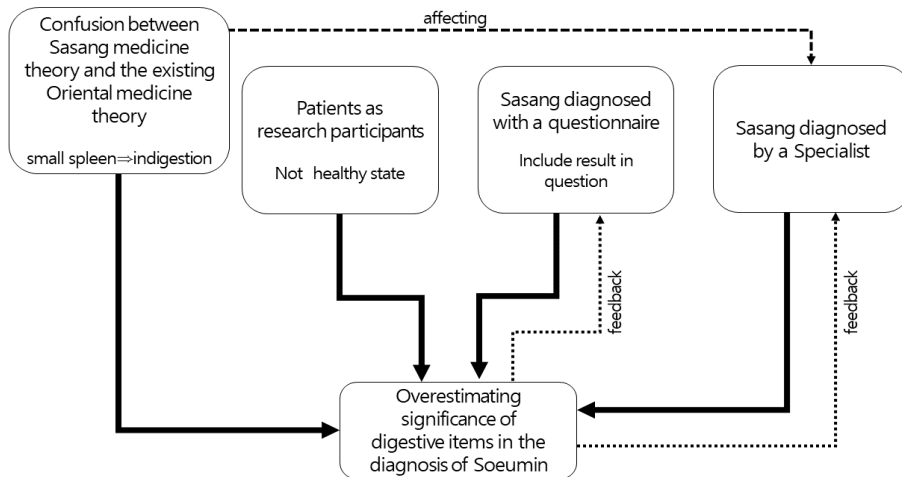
Confusion between Sasang medicine theory and the existing Oriental medicine theory

small spleen⇒indigestion

affecting

Patients as research participants

Not healthy state

Sasang diagnosed with a questionnaire

Include result in question

Sasang diagnosed by a Specialist

feedback

feedback

Overestimating significance of digestive items in the diagnosis of Soeumin